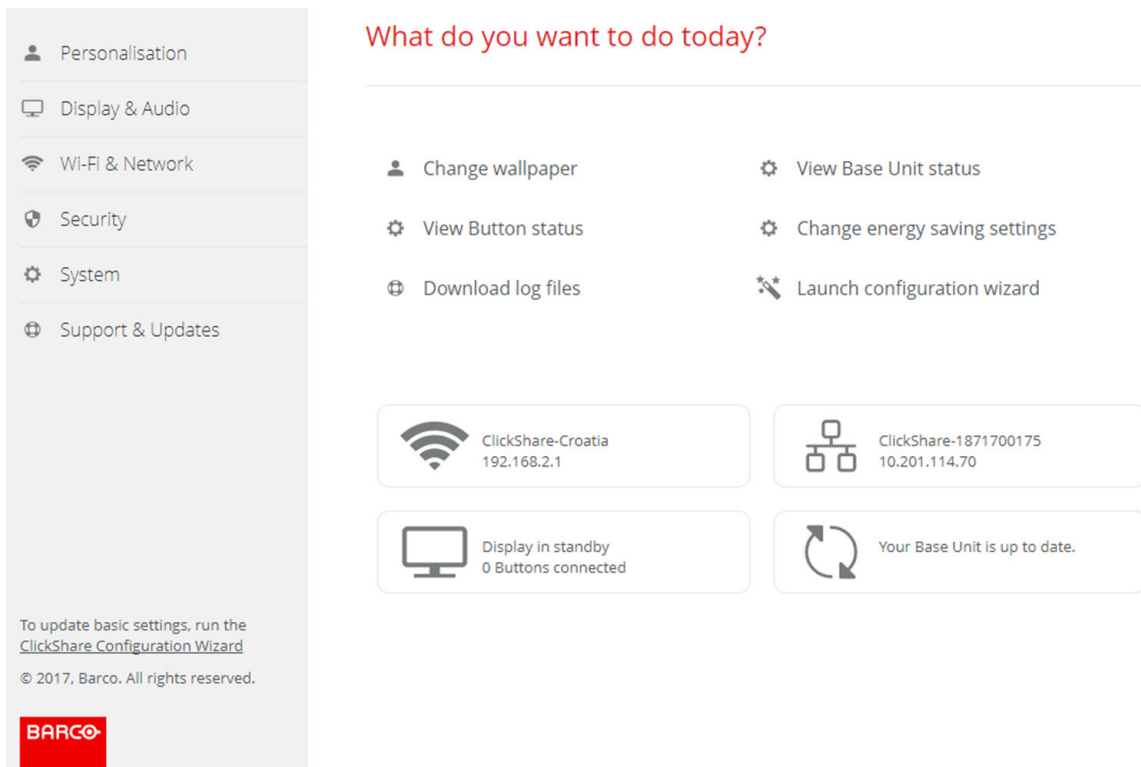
Personalisation

Display & Audio

Wi-Fi & Network

Security

System

Support & Updates

To update basic settings, run the ClickShare Configuration Wizard

© 2017, Barco. All rights reserved.

BARCO

What do you want to do today?

Change wallpaper

View Base Unit status

View Button status

Change energy saving settings

Download log files

Launch configuration wizard

ClickShare-Croatia
192.168.2.1

ClickShare-1871700175
10.201.114.70

Display in standby
0 Buttons connected

Your Base Unit is up to date.